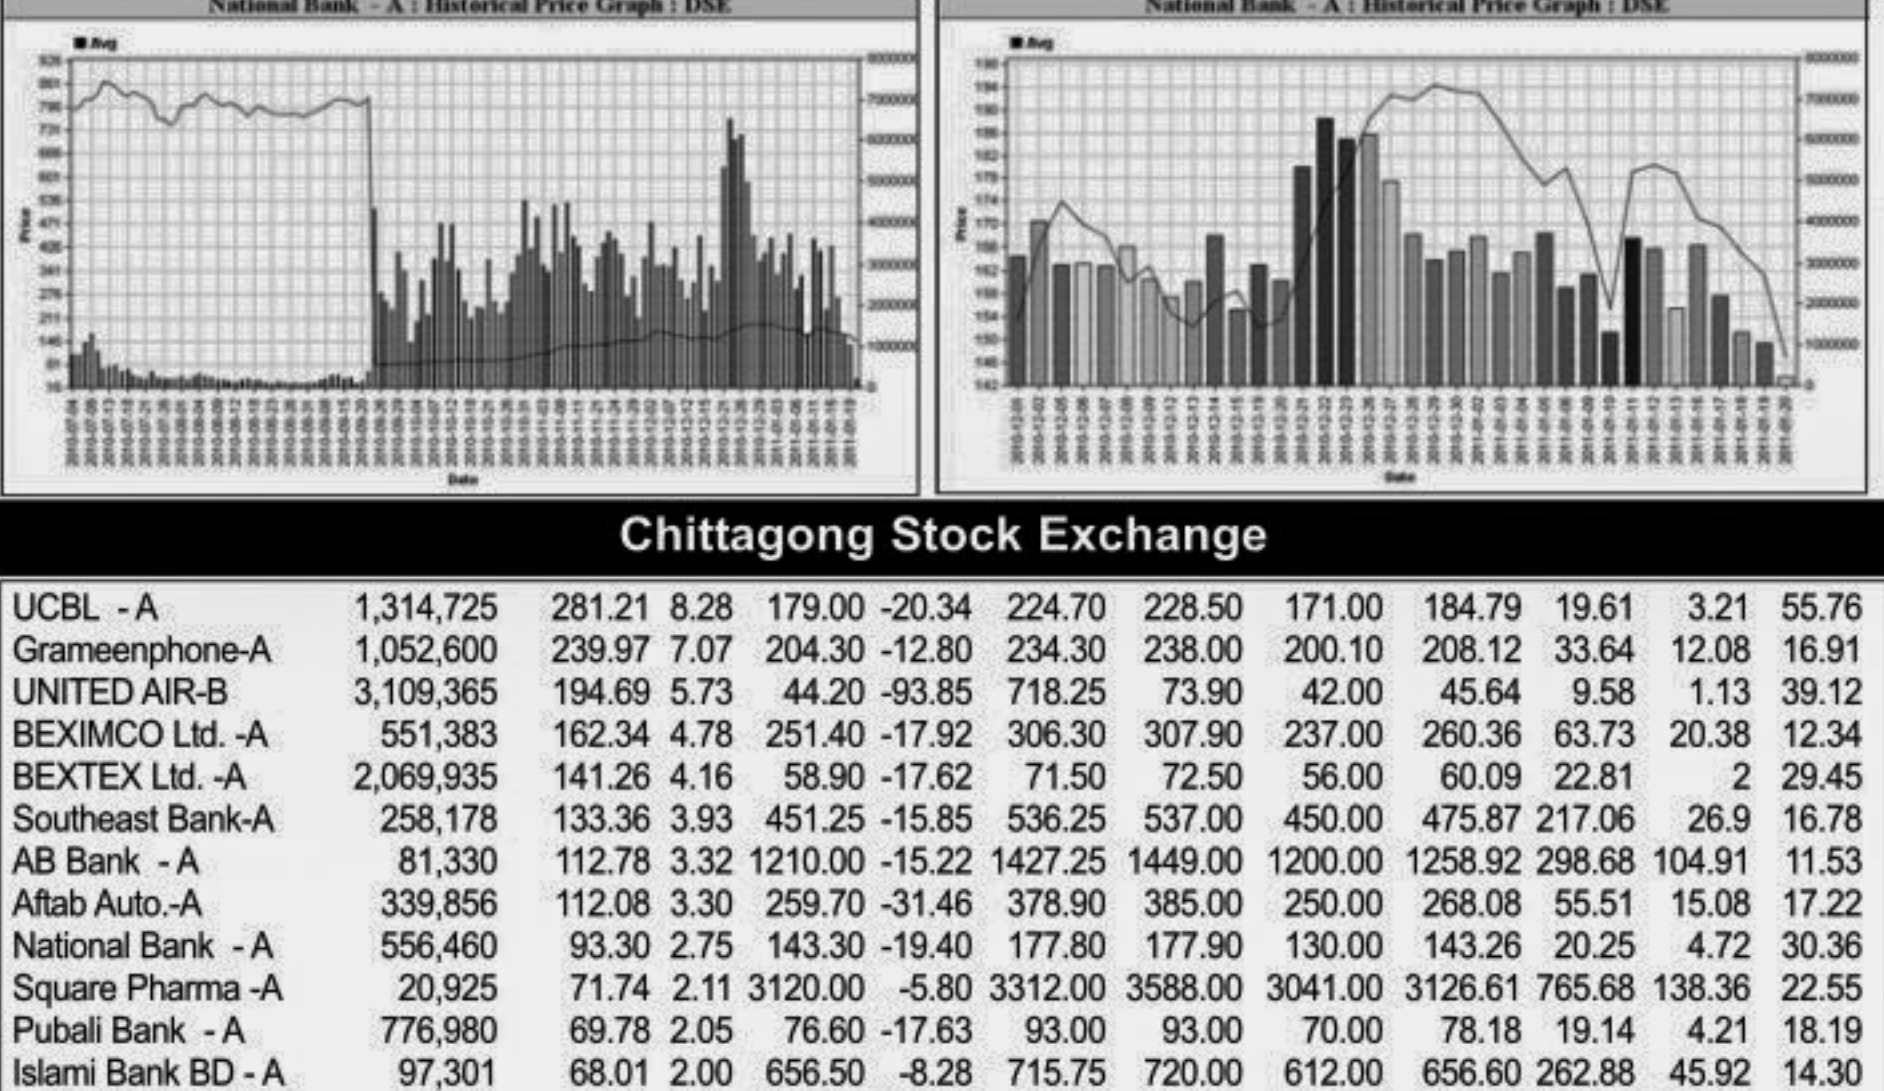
National Bank - A : Historical Price Graph : DSE

National Bank - A : Historical Price Graph : DSE

Chittagong Stock Exchange

| | | | | | | | | | | | | |
|---|---|---|---|---|---|---|---|---|---|---|---|---|
| UCBL - A | 1,314,725 | 281.21 | 8.28 | 179.00 | -20.34 | 224.70 | 228.50 | 171.00 | 184.79 | 19.61 | 3.21 | 55.76 |
| Grameenphone-A | 1,052,600 | 239.97 | 7.07 | 204.30 | -12.80 | 234.30 | 238.00 | 200.10 | 208.12 | 33.64 | 12.08 | 16.91 |
| UNITED AIR-B | 3,109,365 | 194.69 | 5.73 | 44.20 | -93.85 | 718.25 | 73.90 | 42.00 | 45.64 | 9.58 | 1.13 | 39.12 |
| BEXIMCO Ltd. -A | 551,383 | 162.34 | 4.78 | 251.40 | -17.92 | 306.30 | 307.90 | 237.00 | 260.36 | 63.73 | 20.38 | 12.34 |
| BEXTEX Ltd. -A | 2,069,935 | 141.26 | 4.16 | 58.90 | -17.62 | 71.50 | 72.50 | 56.00 | 60.09 | 22.81 | 2 | 29.45 |
| Southeast Bank-A | 258,178 | 133.36 | 3.93 | 451.25 | -15.85 | 536.25 | 537.00 | 450.00 | 475.87 | 217.06 | 26.9 | 16.78 |
| AB Bank - A | 81,330 | 112.78 | 3.32 | 1210.00 | -15.22 | 1427.25 | 1449.00 | 1200.00 | 1258.92 | 298.68 | 104.91 | 11.53 |
| Aftab Auto.-A | 339,856 | 112.08 | 3.30 | 259.70 | -31.46 | 378.90 | 385.00 | 250.00 | 268.08 | 55.51 | 15.08 | 17.22 |
| National Bank - A | 556,460 | 93.30 | 2.75 | 143.30 | -19.40 | 177.80 | 177.90 | 130.00 | 143.26 | 20.25 | 4.72 | 30.36 |
| Square Pharma -A | 20,925 | 71.74 | 2.11 | 3120.00 | -5.80 | 3312.00 | 3588.00 | 3041.00 | 3126.61 | 765.68 | 138.36 | 22.55 |
| Pubali Bank - A | 776,980 | 69.78 | 2.05 | 76.60 | -17.63 | 93.00 | 93.00 | 70.00 | 78.18 | 19.14 | 4.21 | 18.19 |
| Islami Bank BD - A | 97,301 | 68.01 | 2.00 | 656.50 | -8.28 | 715.75 | 720.00 | 612.00 | 656.60 | 262.88 | 45.92 | 14.30 |